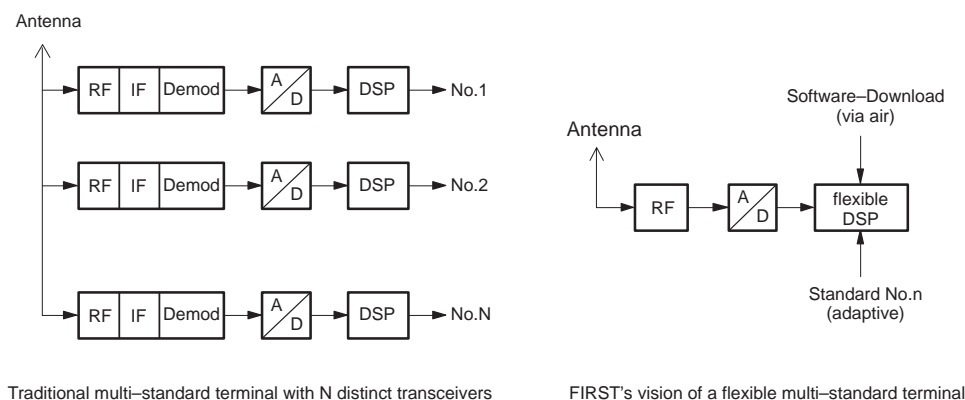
Antenna

RF IF Demod A D DSP No.1

RF IF Demod A D DSP No.2

RF IF Demod A D DSP No.N

Traditional multi–standard terminal with N distinct transceivers

Software–Download (via air)

Antenna

RF A D flexible DSP

Standard No.n (adaptive)

FIRST's vision of a flexible multi–standard terminal